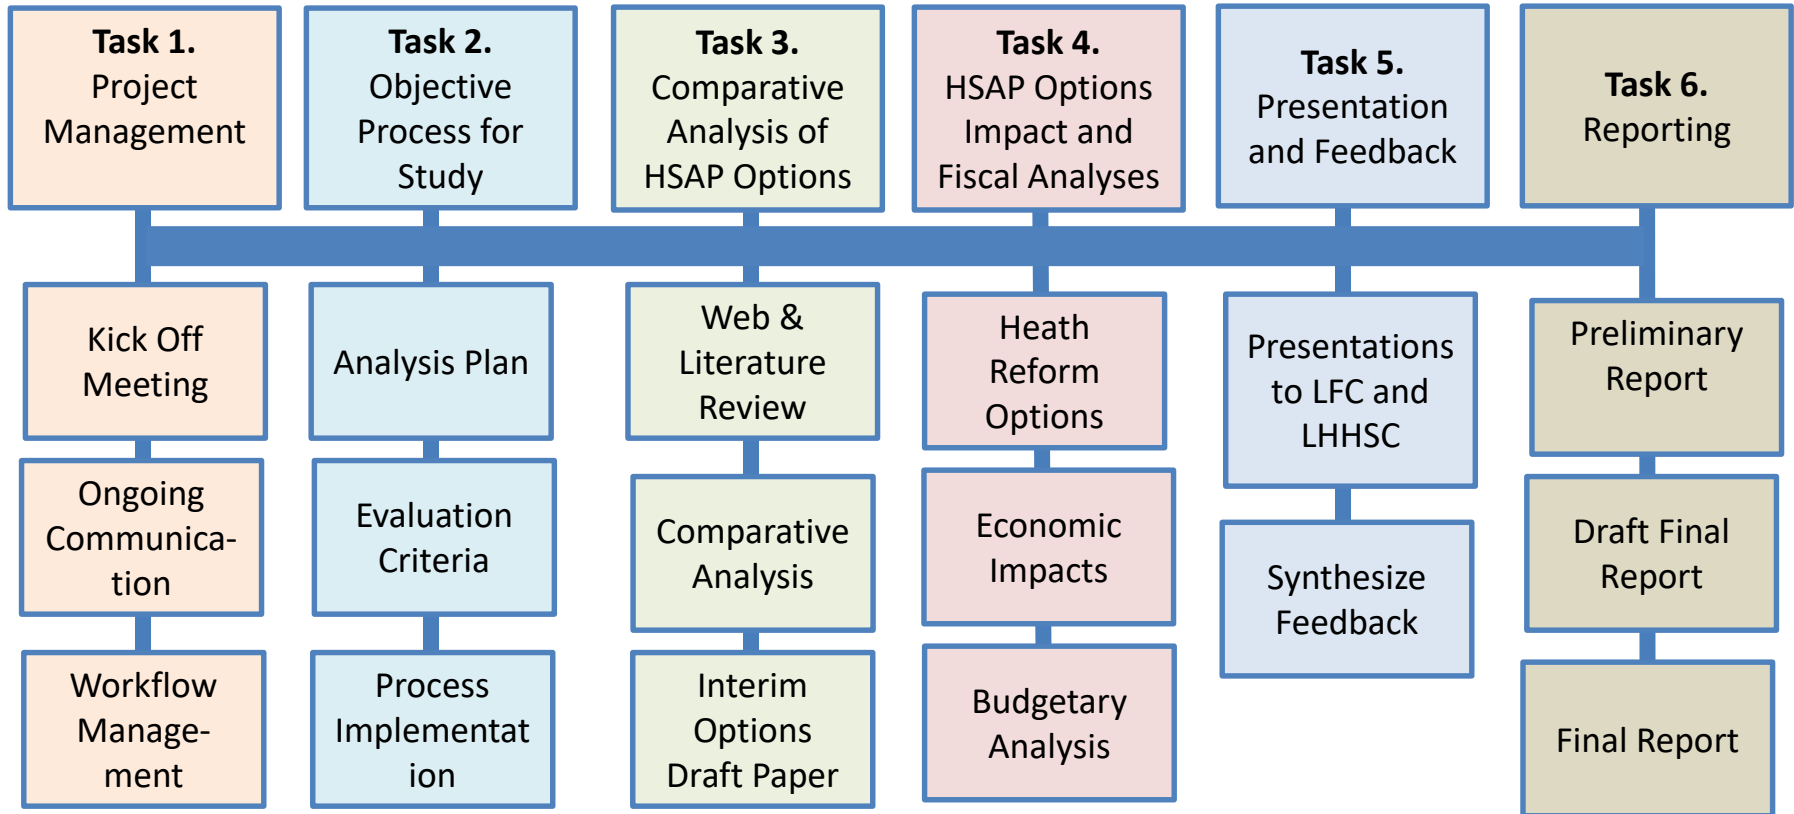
**Task 1.** Project Management

**Task 2.** Objective Process for Study

**Task 3.** Comparative Analysis of HSAP Options

**Task 4.** HSAP Options Impact and Fiscal Analyses

**Task 5.** Presentation and Feedback

**Task 6.** Reporting

Kick Off Meeting

Ongoing Communica-tion

Workflow Manage-ment

Analysis Plan

Evaluation Criteria

Process Implementat ion

Web & Literature Review

Comparative Analysis

Interim Options Draft Paper

Heath Reform Options

Economic Impacts

Budgetary Analysis

Presentations to LFC and LHHSC

Synthesize Feedback

Preliminary Report

Draft Final Report

Final Report